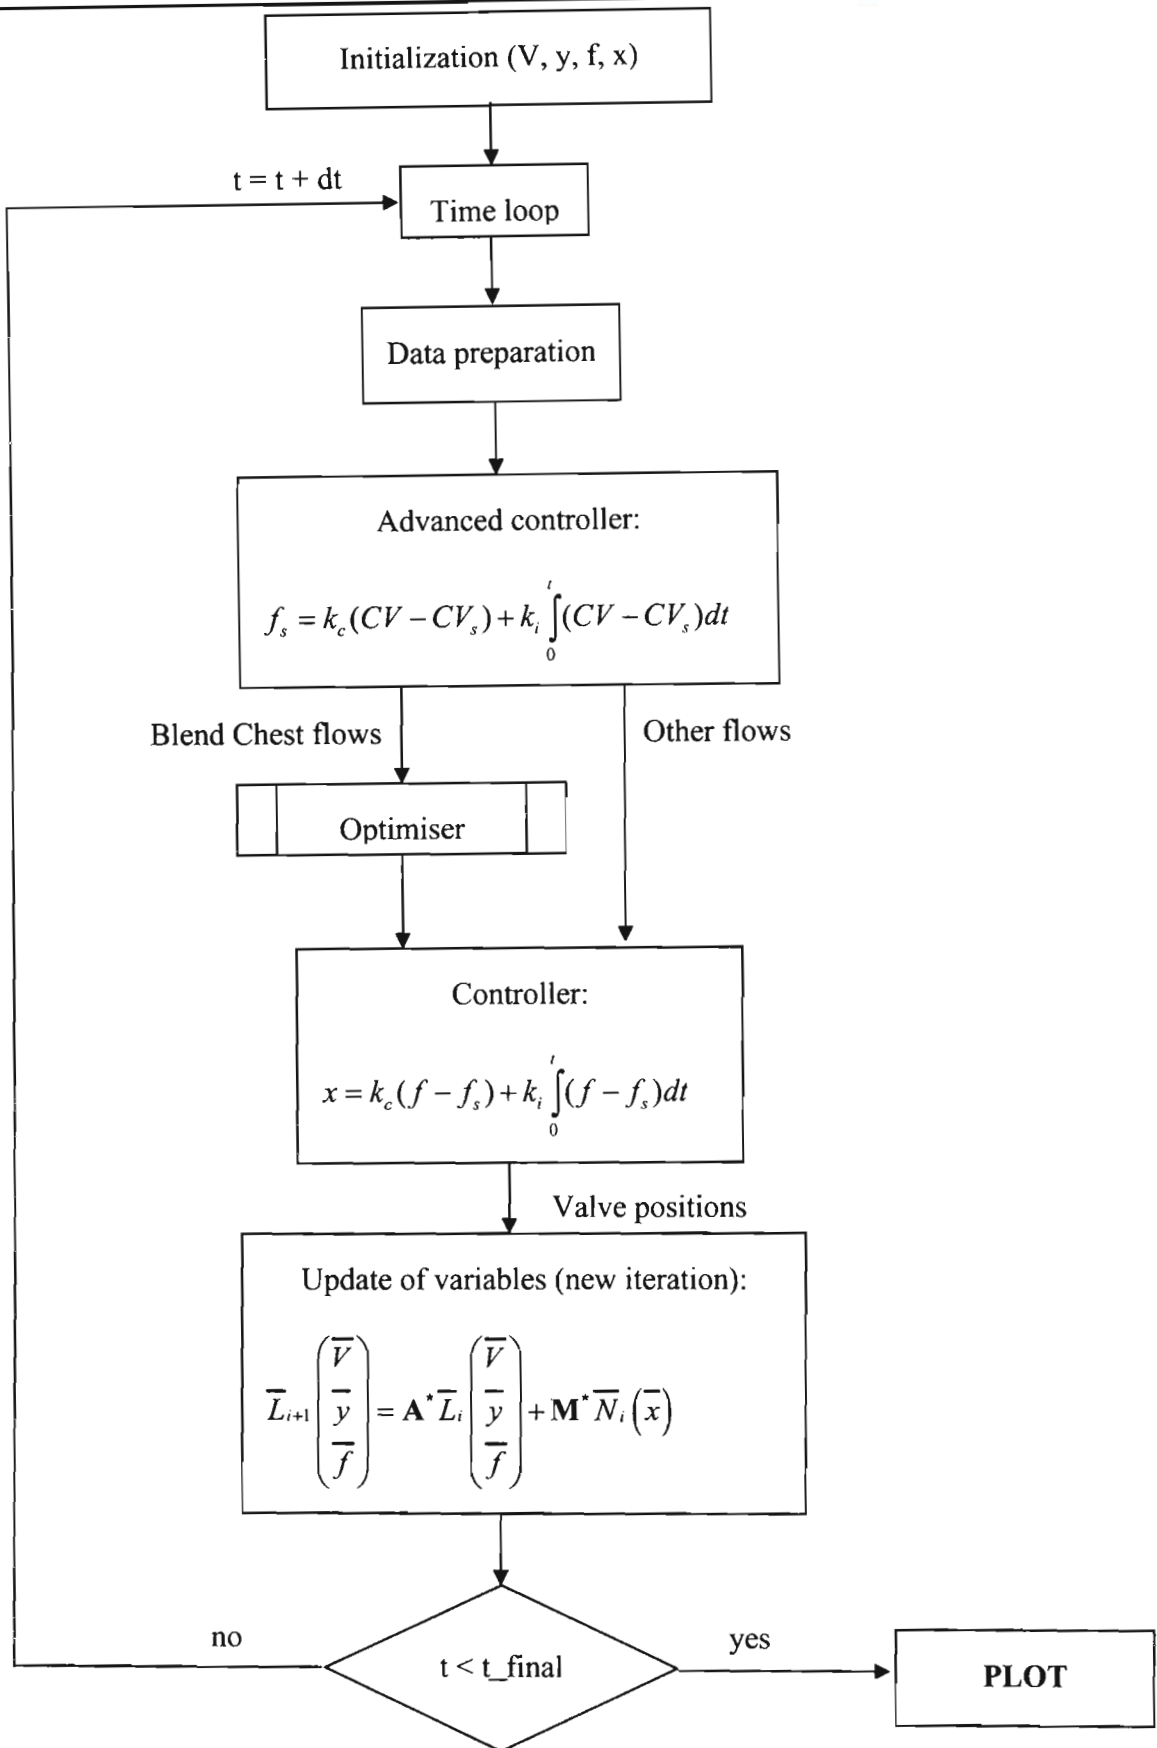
Initialization (V, y, f, x)

t = t + dt

Time loop

Data preparation

Advanced controller:

$f_s = k_c(CV - CV_s) + k_i \int_0^t (CV - CV_s)dt$

Blend Chest flows

Other flows

Optimiser

Controller:

$x = k_c(f - f_s) + k_i \int_0^t (f - f_s)dt$

Valve positions

Update of variables (new iteration):

$\overline{L}_{i+1}\begin{pmatrix}\overline{V}\\ \overline{y}\\ \overline{f}\end{pmatrix} = \mathbf{A}^{*}\overline{L}_i\begin{pmatrix}\overline{V}\\ \overline{y}\\ \overline{f}\end{pmatrix} + \mathbf{M}^{*}\overline{N}_i\left(\overline{x}\right)$

no

t < t_final

yes

PLOT